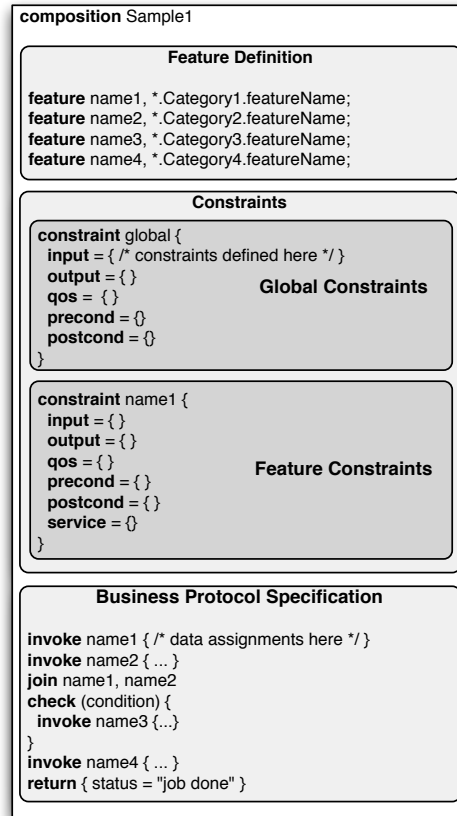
composition Sample1

Feature Definition

feature name1, *.Category1.featureName;
feature name2, *.Category2.featureName;
feature name3, *.Category3.featureName;
feature name4, *.Category4.featureName;

Constraints

constraint global {
input = { /* constraints defined here */ }
output = { }
qos = { }
precond = {}
postcond = {}
}

Global Constraints

constraint name1 {
input = { }
output = { }
qos = { }
precond = { }
postcond = { }
service = {}
}

Feature Constraints

Business Protocol Specification

invoke name1 { /* data assignments here */ }
invoke name2 { ... }
join name1, name2
check (condition) {
invoke name3 {...}
}
invoke name4 { ... }
return { status = "job done" }